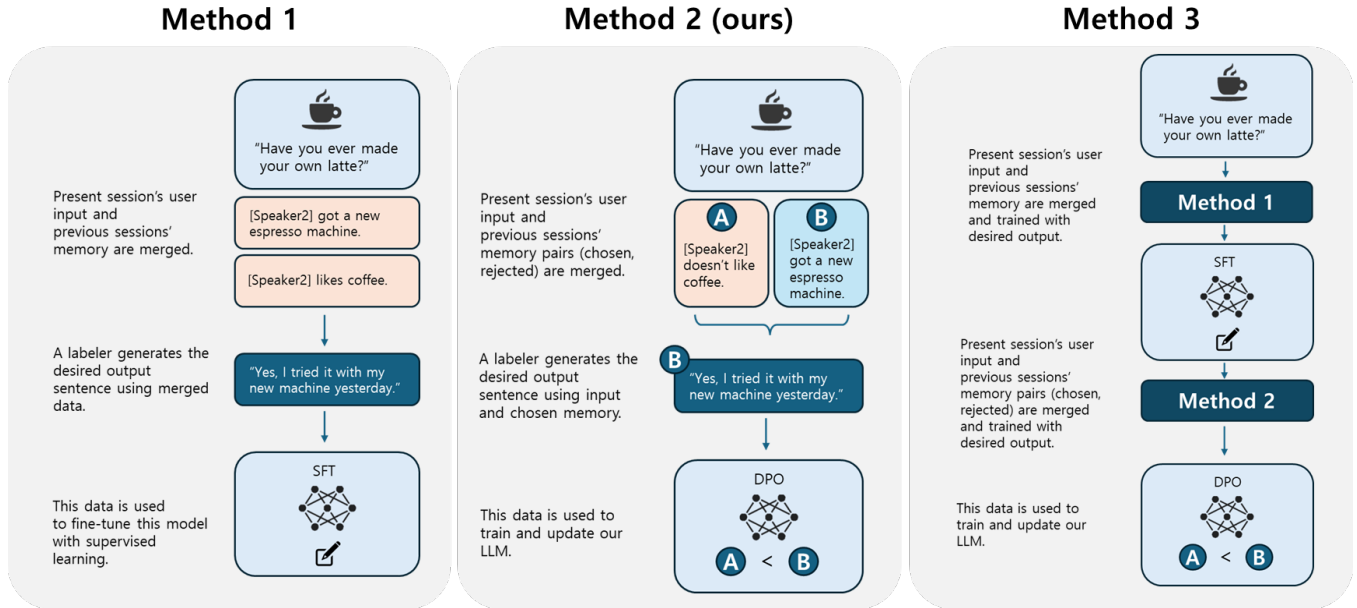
Method 1

"Have you ever made your own latte?"

Present session's user input and previous sessions' memory are merged.

[Speaker2] got a new espresso machine.

[Speaker2] likes coffee.

A labeler generates the desired output sentence using merged data.

"Yes, I tried it with my new machine yesterday."

This data is used to fine-tune this model with supervised learning.

SFT

Method 2 (ours)

"Have you ever made your own latte?"

Present session's user input and previous sessions' memory pairs (chosen, rejected) are merged.

A

[Speaker2] doesn't like coffee.

B

[Speaker2] got a new espresso machine.

A labeler generates the desired output sentence using input and chosen memory.

B

"Yes, I tried it with my new machine yesterday."

This data is used to train and update our LLM.

DPO

A < B

Method 3

"Have you ever made your own latte?"

Present session's user input and previous sessions' memory are merged and trained with desired output.

Method 1

SFT

Present session's user input and previous sessions' memory pairs (chosen, rejected) are merged and trained with desired output.

Method 2

This data is used to train and update our LLM.

DPO

A < B